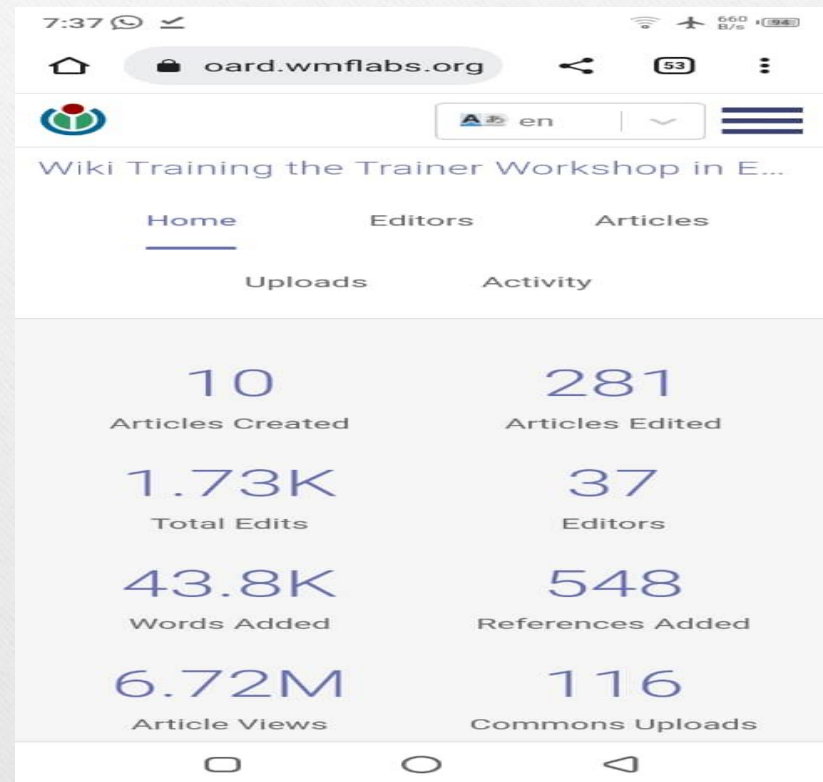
7:37

660 B/s 94

oard.wmflabs.org

53

Aあ en

Wiki Training the Trainer Workshop in E...

Home Editors Articles

Uploads Activity

10
Articles Created

281
Articles Edited

1.73K
Total Edits

37
Editors

43.8K
Words Added

548
References Added

6.72M
Article Views

116
Commons Uploads